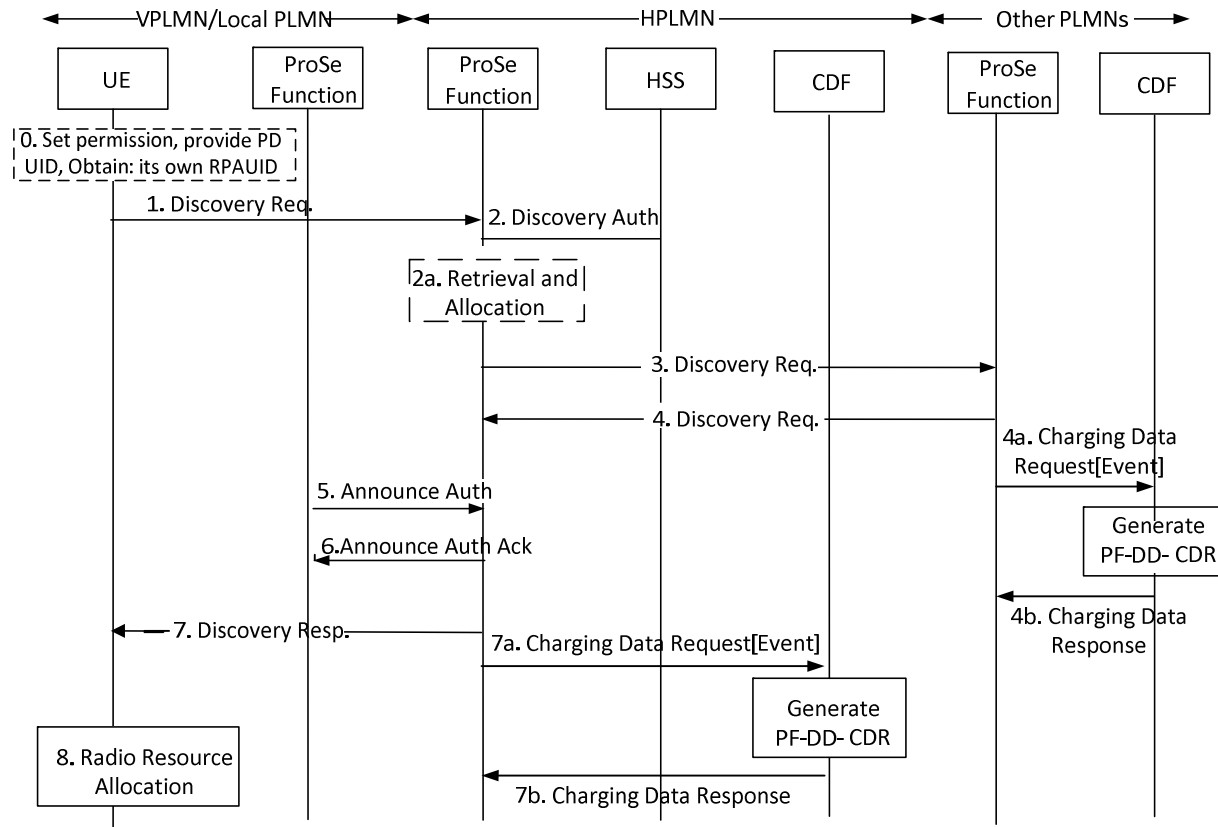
VPLMN/Local PLMN
HPLMN
Other PLMNs

UE
ProSe Function
ProSe Function
HSS
CDF
ProSe Function
CDF

0. Set permission, provide PD UID, Obtain: its own RPAUID

1. Discovery Req.
2. Discovery Auth
2a. Retrieval and Allocation
3. Discovery Req.
4. Discovery Req.
4a. Charging Data Request[Event]
5. Announce Auth
Generate PF-DD- CDR
6.Announce Auth Ack
4b. Charging Data Response
7. Discovery Resp.
7a. Charging Data Request[Event]
Generate PF-DD- CDR
8. Radio Resource Allocation
7b. Charging Data Response